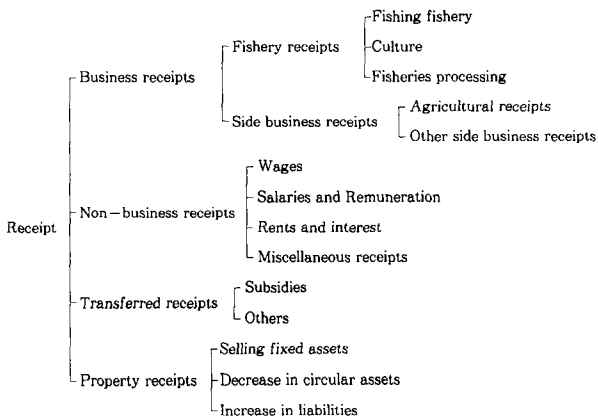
Receipt

Business receipts

Fishery receipts

Fishing fishery

Culture

Fisheries processing

Side business receipts

Agricultural receipts

Other side business receipts

Non—business receipts

Wages

Salaries and Remuneration

Rents and interest

Miscellaneous receipts

Transferred receipts

Subsidies

Others

Property receipts

Selling fixed assets

Decrease in circular assets

Increase in liabilities